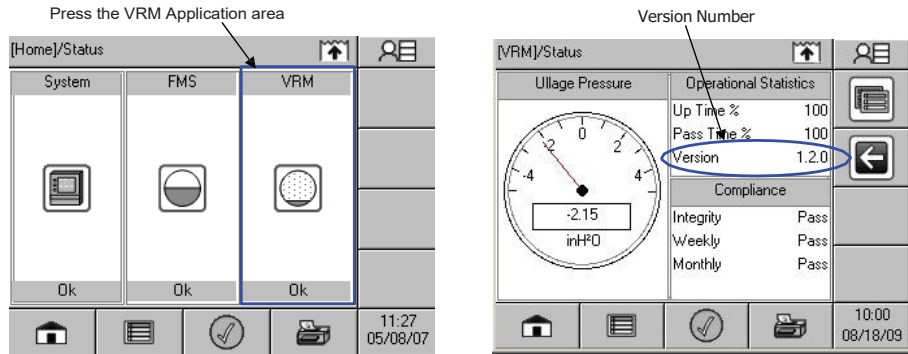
Press the VRM Application area

[Home]/Status

System

FMS

VRM

Ok

Ok

Ok

11:27
05/08/07

Version Number

[VRM]/Status

Ullage Pressure

Operational Statistics

Up Time % 100

Pass Time % 100

Version 1.2.0

-2

0

2

-4

4

-2.15

inH²O

Compliance

Integrity Pass

Weekly Pass

Monthly Pass

10:00
08/18/09